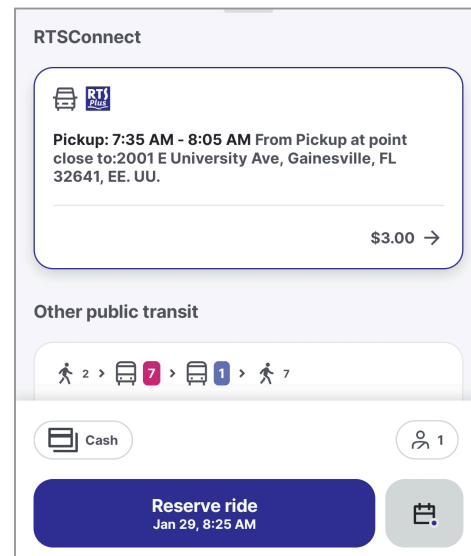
RTSConnect

RTS Plus

Pickup: 7:35 AM - 8:05 AM From Pickup at point close to:2001 E University Ave, Gainesville, FL 32641, EE. UU.

$3.00 →

Other public transit

2 > 7 > 1 > 7

Cash

1

Reserve ride
Jan 29, 8:25 AM